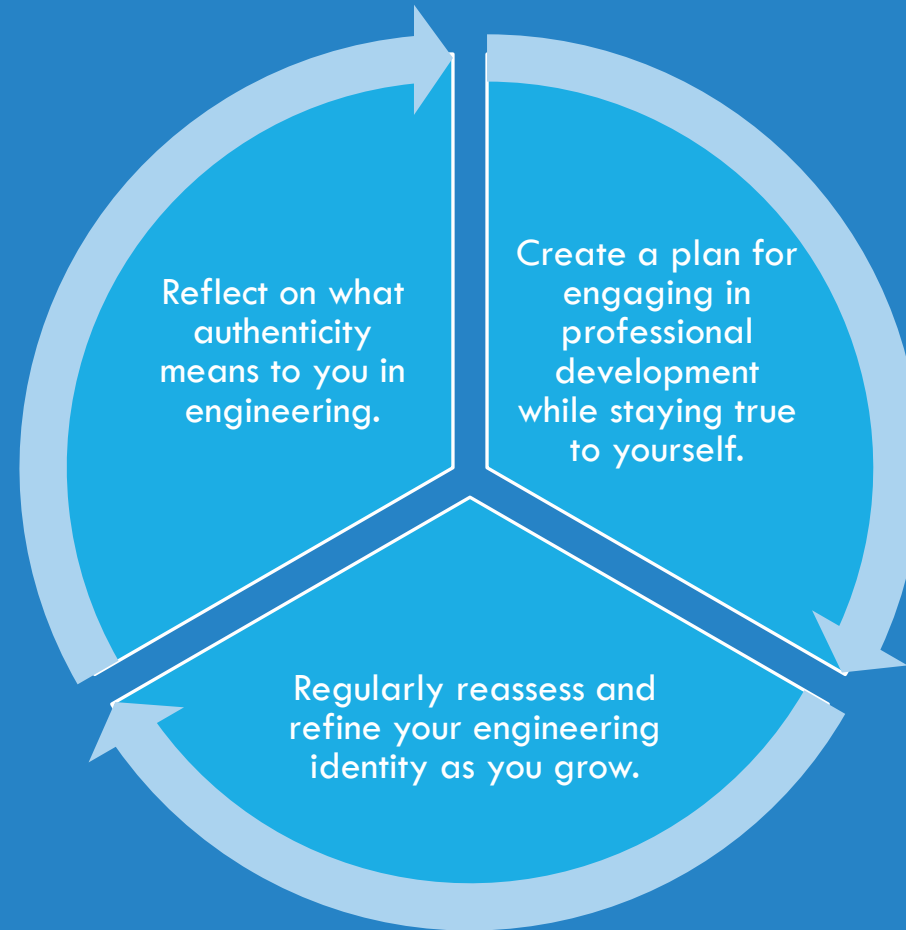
Reflect on what authenticity means to you in engineering.

Create a plan for engaging in professional development while staying true to yourself.

Regularly reassess and refine your engineering identity as you grow.